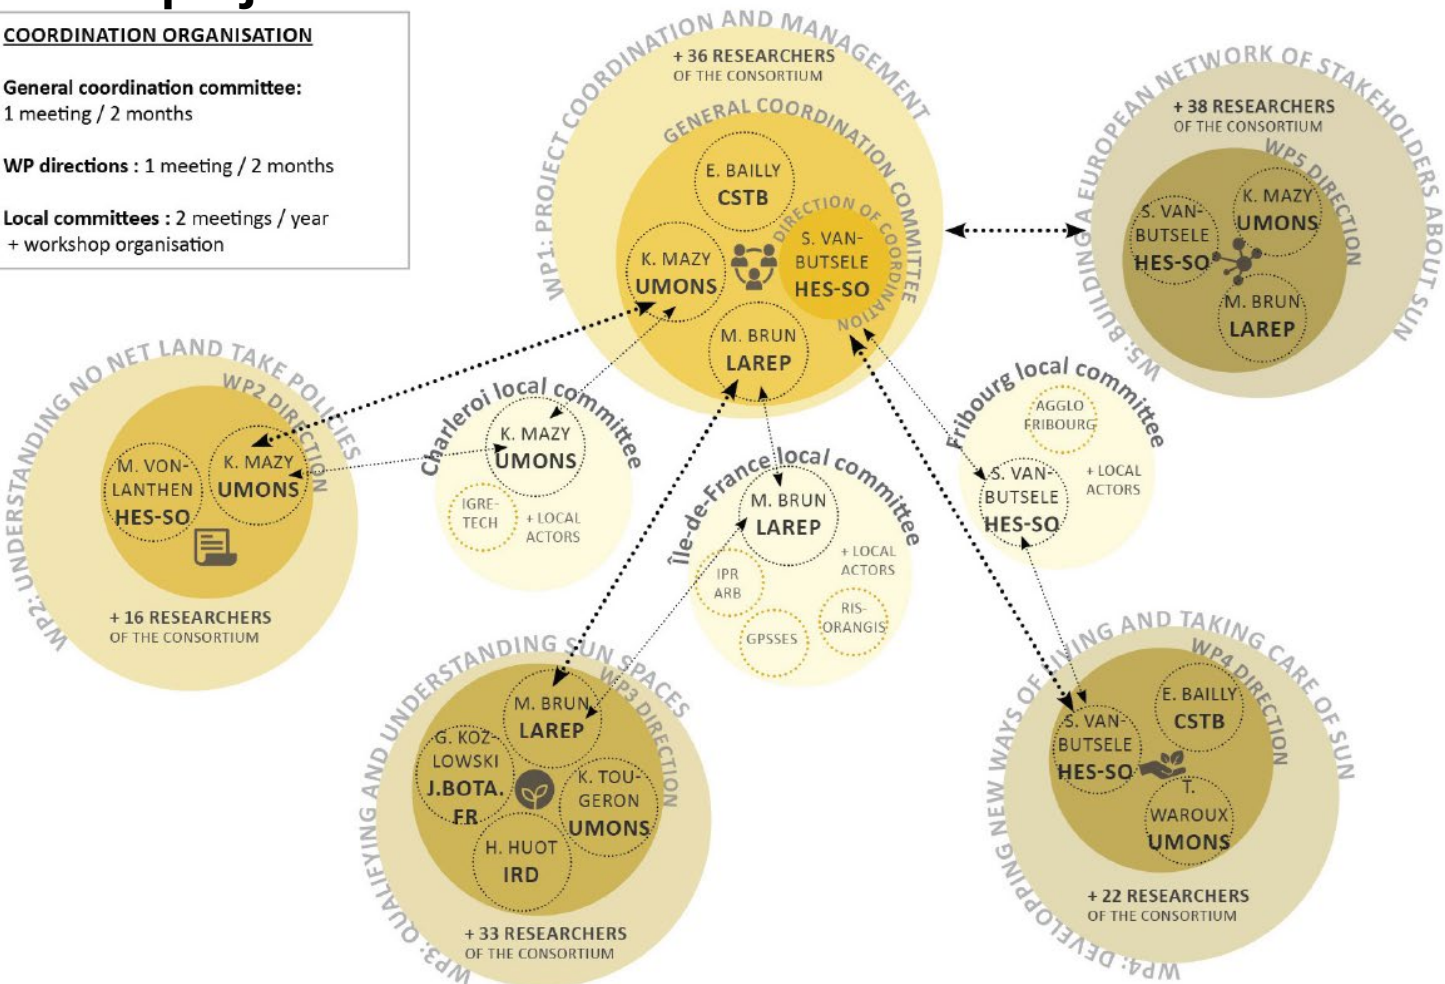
COORDINATION ORGANISATION

General coordination committee:
1 meeting / 2 months

WP directions : 1 meeting / 2 months

Local committees : 2 meetings / year
+ workshop organisation

WP1: PROJECT COORDINATION AND MANAGEMENT
+ 36 RESEARCHERS
OF THE CONSORTIUM
GENERAL COORDINATION COMMITTEE
E. BAILLY
CSTB
DIRECTION OF COORDINATION
K. MAZY
UMONS
S. VAN-BUTSELE
HES-SO
M. BRUN
LAREP

WP5: BUILDING A EUROPEAN NETWORK OF STAKEHOLDERS ABOUT SUN
+ 38 RESEARCHERS
OF THE CONSORTIUM
WP5 DIRECTION
S. VAN-BUTSELE
HES-SO
K. MAZY
UMONS
M. BRUN
LAREP

WP2: UNDERSTANDING NO NET LAND TAKE POLICIES
WP2 DIRECTION
M. VON-LANTHEN
HES-SO
K. MAZY
UMONS
+ 16 RESEARCHERS
OF THE CONSORTIUM

Charleroi local committee
K. MAZY
UMONS
IGRE-TECH
+ LOCAL ACTORS

Île-de-France local committee
M. BRUN
LAREP
+ LOCAL ACTORS
IPR ARB
RIS-ORANGIS
GPSSES

Fribourg local committee
AGGLO FRIBOURG
S. VAN-BUTSELE
HES-SO
+ LOCAL ACTORS

WP3: QUALIFYING AND UNDERSTANDING SUN SPACES
WP3 DIRECTION
M. BRUN
LAREP
G. KOZ-LOWSKI
J.BOTA. FR
K. TOU-GERON
UMONS
H. HUOT
IRD
+ 33 RESEARCHERS
OF THE CONSORTIUM

WP4: DEVELOPPING NEW WAYS OF LIVING AND TAKING CARE OF SUN
WP4 DIRECTION
S. VAN-BUTSELE
HES-SO
E. BAILLY
CSTB
T. WAROUX
UMONS
+ 22 RESEARCHERS
OF THE CONSORTIUM